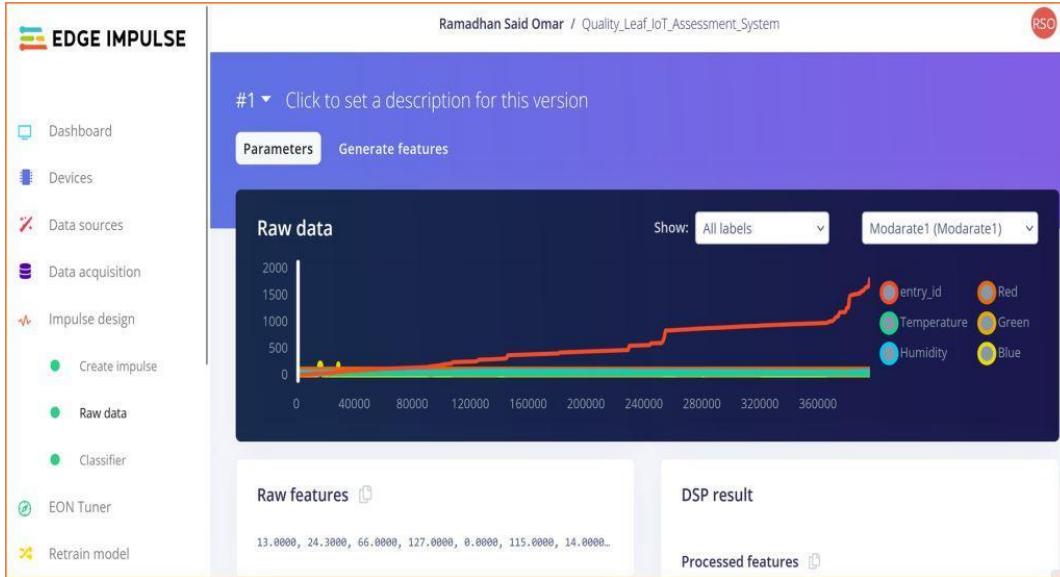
EDGE IMPULSE

Ramadhan Said Omar / Quality_Leaf_IoT_Assessment_System

RSO

Dashboard

Devices

Data sources

Data acquisition

Impulse design

Create impulse

Raw data

Classifier

EON Tuner

Retrain model

#1 ▾ Click to set a description for this version

Parameters

Generate features

Raw data

Show: All labels

Modarate1 (Modarate1)

2000
1500
1000
500
0

0 40000 80000 120000 160000 200000 240000 280000 320000 360000

entry_id
Red
Temperature
Green
Humidity
Blue

Raw features

13.0000, 24.3000, 66.0000, 127.0000, 0.0000, 115.0000, 14.0000…

DSP result

Processed features